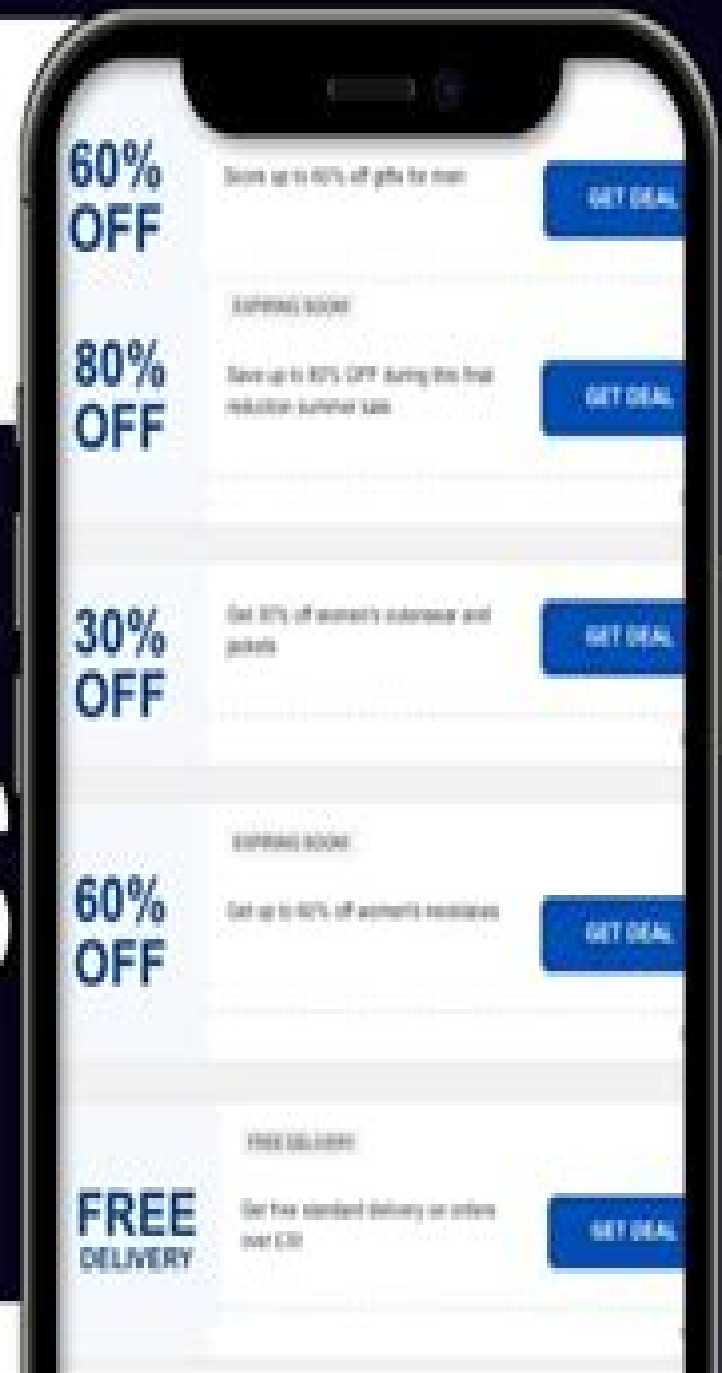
60% OFF

Score up to 60% off gifts for men

GET DEAL

EXPIRING SOON

80% OFF

Save up to 80% OFF during this final reduction summer sale

GET DEAL

30% OFF

Get 30% off women's outerwear and jackets

GET DEAL

EXPIRING SOON

60% OFF

Get up to 60% off women's necklaces

GET DEAL

FREE DELIVERY

FREE DELIVERY

Get free standard delivery on orders over £30

GET DEAL